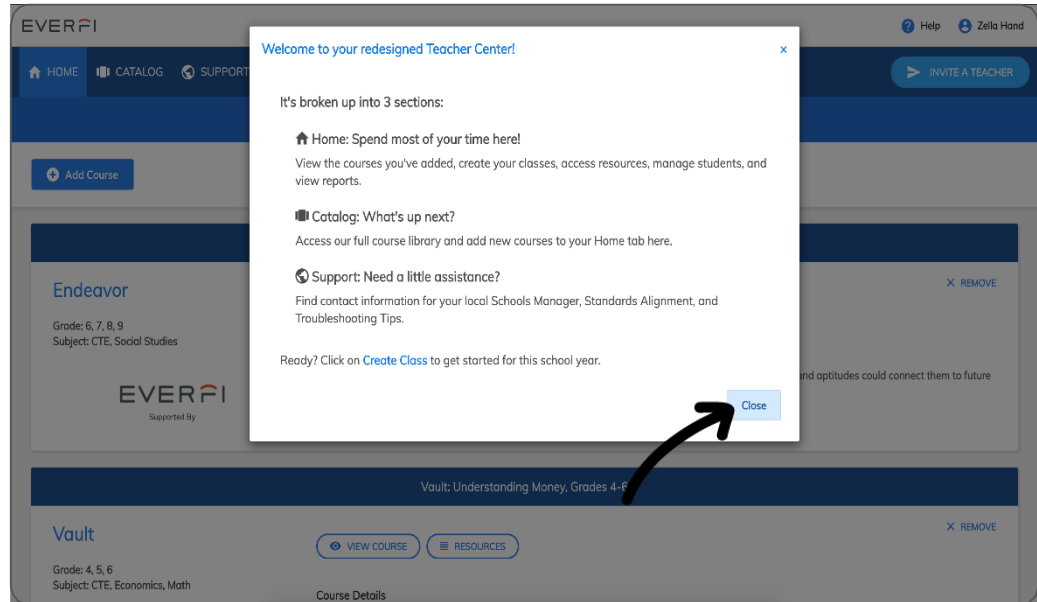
EVERFI

Help Zella Hand

HOME CATALOG SUPPORT

INVITE A TEACHER

Add Course

Endeavor

Grade: 6, 7, 8, 9
Subject: CTE, Social Studies

EVERFI
Supported By

× REMOVE

and aptitudes could connect them to future

Vault: Understanding Money, Grades 4-6

Vault

Grade: 4, 5, 6
Subject: CTE, Economics, Math

VIEW COURSE RESOURCES

× REMOVE

Course Details

Welcome to your redesigned Teacher Center!

×

It's broken up into 3 sections:

Home: Spend most of your time here!

View the courses you've added, create your classes, access resources, manage students, and view reports.

Catalog: What's up next?

Access our full course library and add new courses to your Home tab here.

Support: Need a little assistance?

Find contact information for your local Schools Manager, Standards Alignment, and Troubleshooting Tips.

Ready? Click on Create Class to get started for this school year.

Close